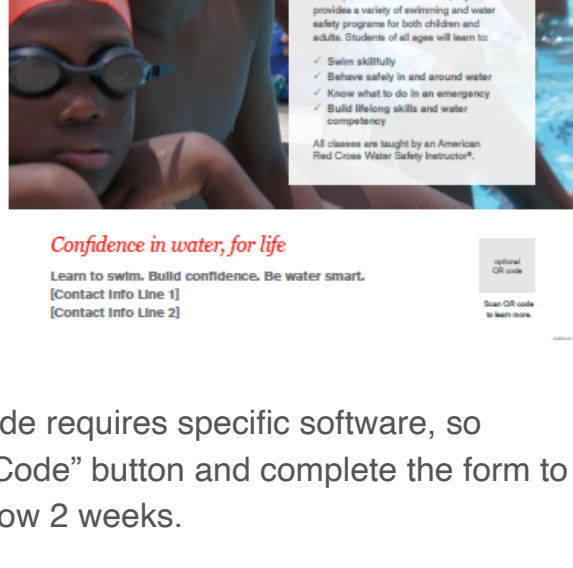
provides a variety of swimming and water safety programs for both children and adults. Students of all ages will learn to:

✓ Swim skillfully
✓ Behave safely in and around water
✓ Know what to do in an emergency
✓ Build lifelong skills and water competency

All classes are taught by an American Red Cross Water Safety Instructor®.

Confidence in water, for life

Learn to swim. Build confidence. Be water smart.
[Contact Info Line 1]
[Contact Info Line 2]

optional QR code

Scan QR code to learn more.

de requires specific software, so Code” button and complete the form to ow 2 weeks.